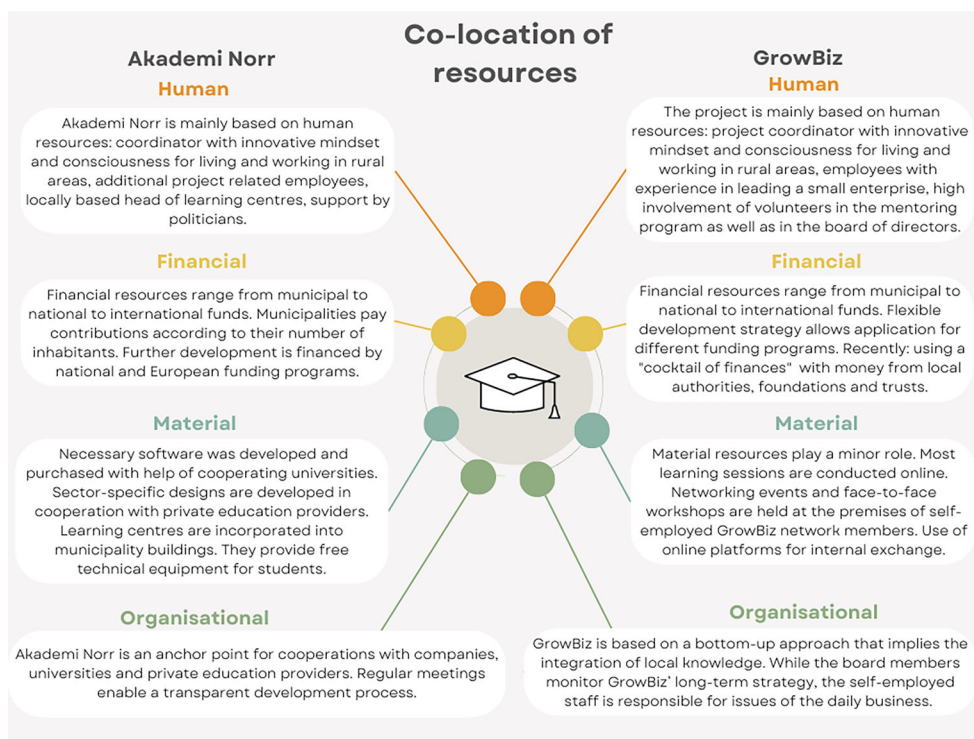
Co-location of resources

Akademi Norr

Human

Akademi Norr is mainly based on human resources: coordinator with innovative mindset and consciousness for living and working in rural areas, additional project related employees, locally based head of learning centres, support by politicians.

Financial

Financial resources range from municipal to national to international funds. Municipalities pay contributions according to their number of inhabitants. Further development is financed by national and European funding programs.

Material

Necessary software was developed and purchased with help of cooperating universities. Sector-specific designs are developed in cooperation with private education providers. Learning centres are incorporated into municipality buildings. They provide free technical equipment for students.

Organisational

Akademi Norr is an anchor point for cooperations with companies, universities and private education providers. Regular meetings enable a transparent development process.

GrowBiz

Human

The project is mainly based on human resources: project coordinator with innovative mindset and consciousness for living and working in rural areas, employees with experience in leading a small enterprise, high involvement of volunteers in the mentoring program as well as in the board of directors.

Financial

Financial resources range from municipal to national to international funds. Flexible development strategy allows application for different funding programs. Recently: using a "cocktail of finances" with money from local authorities, foundations and trusts.

Material

Material resources play a minor role. Most learning sessions are conducted online. Networking events and face-to-face workshops are held at the premises of self-employed GrowBiz network members. Use of online platforms for internal exchange.

Organisational

GrowBiz is based on a bottom-up approach that implies the integration of local knowledge. While the board members monitor GrowBiz' long-term strategy, the self-employed staff is responsible for issues of the daily business.